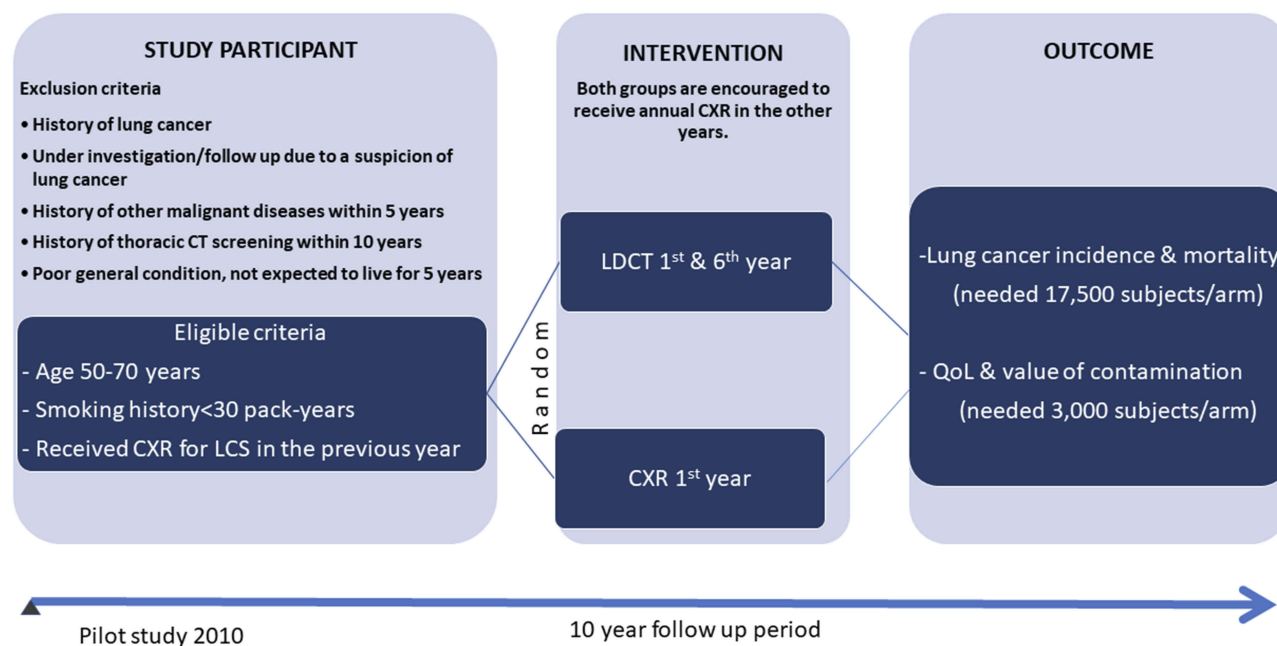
STUDY PARTICIPANT

Exclusion criteria

• History of lung cancer
• Under investigation/follow up due to a suspicion of lung cancer
• History of other malignant diseases within 5 years
• History of thoracic CT screening within 10 years
• Poor general condition, not expected to live for 5 years

Eligible criteria
- Age 50-70 years
- Smoking history<30 pack-years
- Received CXR for LCS in the previous year

Random

INTERVENTION

Both groups are encouraged to receive annual CXR in the other years.

LDCT 1$^{st}$ & 6$^{th}$ year

CXR 1$^{st}$ year

OUTCOME

-Lung cancer incidence & mortality (needed 17,500 subjects/arm)

- QoL & value of contamination (needed 3,000 subjects/arm)

Pilot study 2010

10 year follow up period